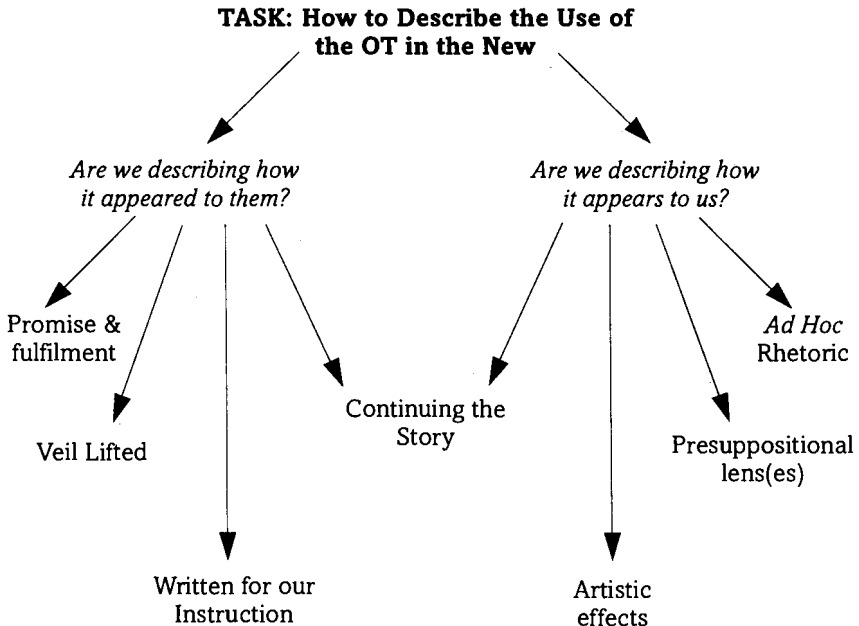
**TASK: How to Describe the Use of the OT in the New**

*Are we describing how it appeared to them?*

*Are we describing how it appears to us?*

Promise & fulfilment

Veil Lifted

Written for our Instruction

Continuing the Story

Artistic effects

Presuppositional lens(es)

*Ad Hoc* Rhetoric